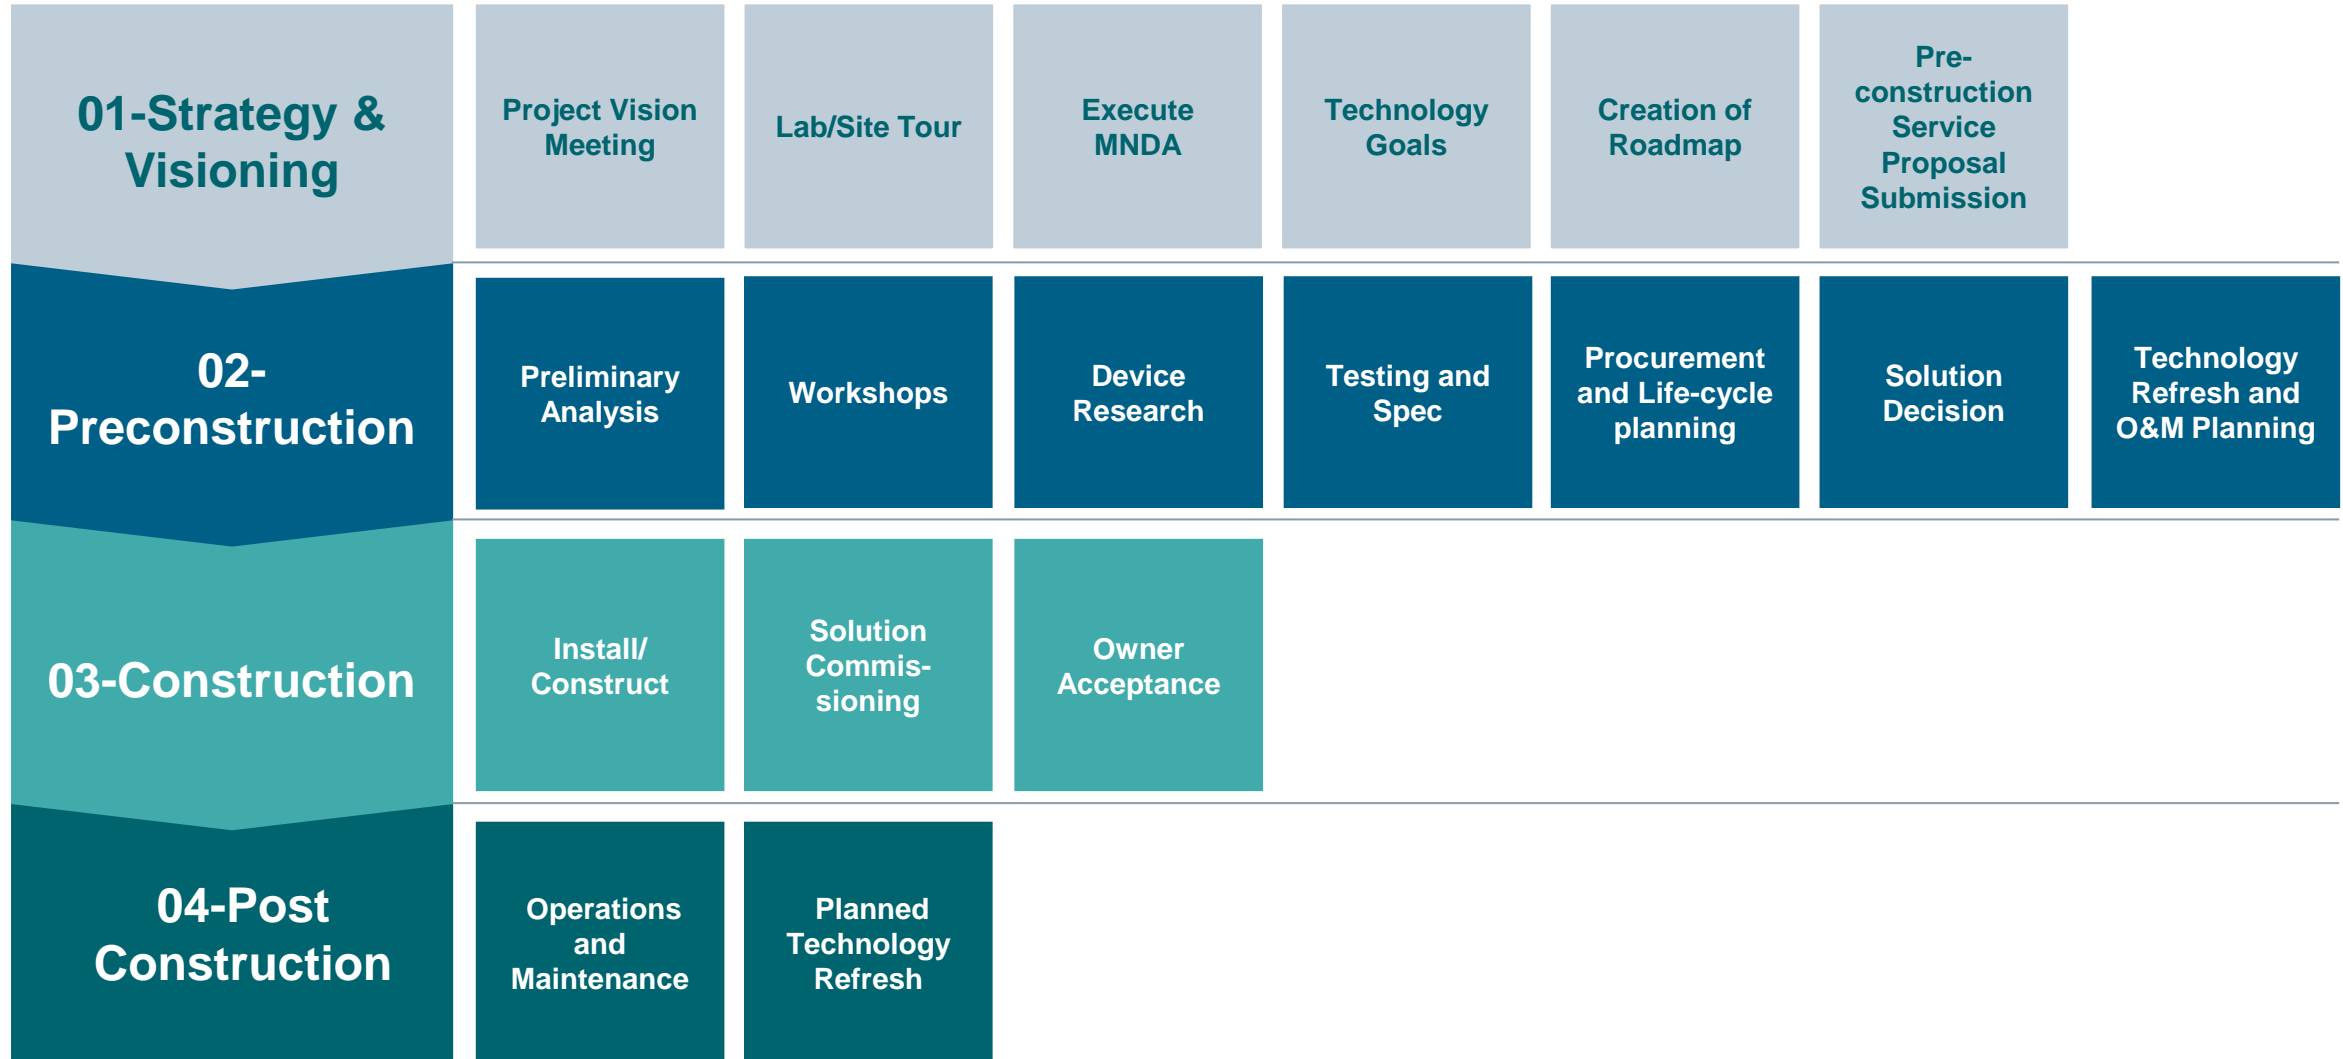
01-Strategy & Visioning

Project Vision Meeting

Lab/Site Tour

Execute MNDA

Technology Goals

Creation of Roadmap

Pre-construction Service Proposal Submission

02-Preconstruction

Preliminary Analysis

Workshops

Device Research

Testing and Spec

Procurement and Life-cycle planning

Solution Decision

Technology Refresh and O&M Planning

03-Construction

Install/ Construct

Solution Commis-sioning

Owner Acceptance

04-Post Construction

Operations and Maintenance

Planned Technology Refresh